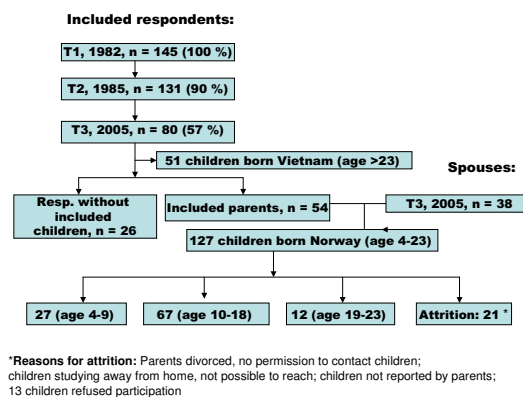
Included respondents:

T1, 1982, n = 145 (100 %)

T2, 1985, n = 131 (90 %)

T3, 2005, n = 80 (57 %)

51 children born Vietnam (age >23)

Spouses:

Resp. without included children, n = 26

Included parents, n = 54

T3, 2005, n = 38

127 children born Norway (age 4-23)

27 (age 4-9)

67 (age 10-18)

12 (age 19-23)

Attrition: 21 *

*Reasons for attrition: Parents divorced, no permission to contact children; children studying away from home, not possible to reach; children not reported by parents; 13 children refused participation